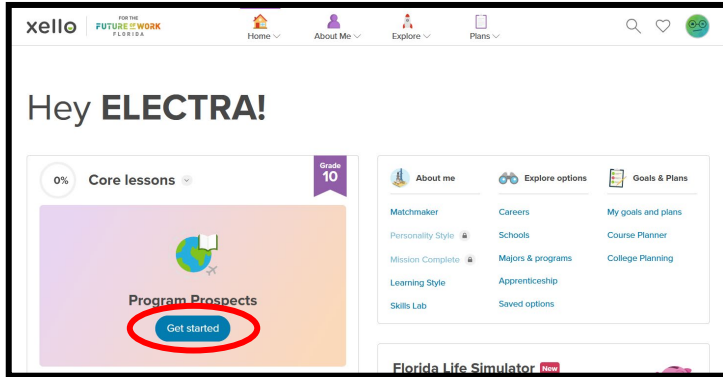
xello | FOR THE FUTURE OF WORK FLORIDA

Home
About Me
Explore
Plans

Hey **ELECTRA!**

0% Core lessons

Grade 10

Program Prospects

Get started

About me
Matchmaker
Personality Style
Mission Complete
Learning Style
Skills Lab

Explore options
Careers
Schools
Majors & programs
Apprenticeship
Saved options

Goals & Plans
My goals and plans
Course Planner
College Planning

Florida Life Simulator New